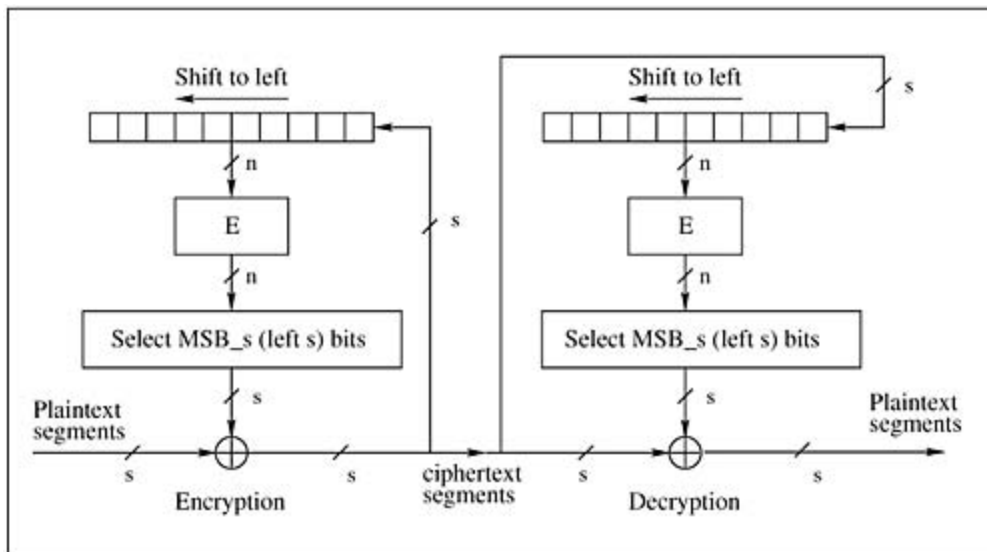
Shift to left

n

E

n

Select MSB_s (left s) bits

s

s

Plaintext segments

s

s

Encryption

Shift to left

s

n

E

n

Select MSB_s (left s) bits

s

ciphertext segments

s

Plaintext segments

s

Decryption